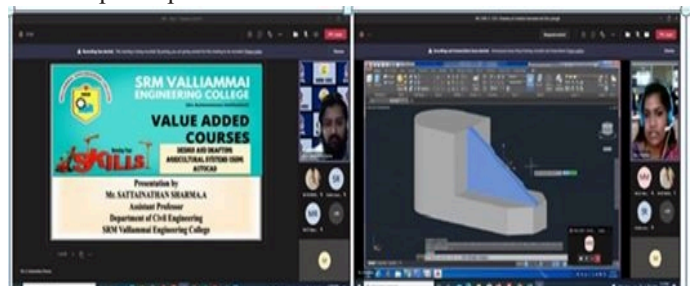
SRM VALLIAMMAI ENGINEERING COLLEGE

VALUE ADDED COURSES

SKILLS

DESIGN AND DRAFTING AGRICULTURAL SYSTEMS USING AUTOCAD

Presentation by
Mr. SATTAINATHAN SHARMA.A
Assistant Professor
Department of Civil Engineering
SRM Valliammai Engineering College